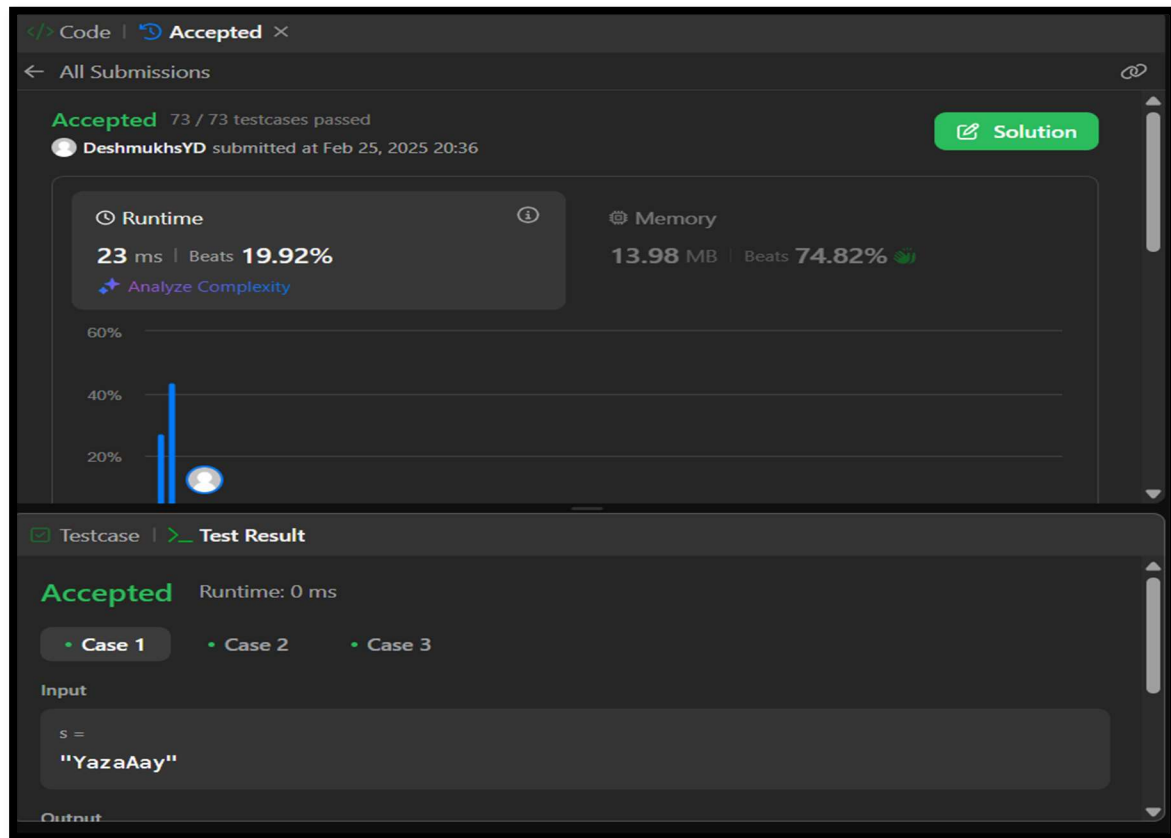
Code | Accepted ×

All Submissions

Accepted 73 / 73 testcases passed
DeshmukhsYD submitted at Feb 25, 2025 20:36

Solution

Runtime
23 ms | Beats 19.92%
Analyze Complexity

Memory
13.98 MB | Beats 74.82%

60%
40%
20%

Testcase | Test Result

Accepted Runtime: 0 ms

• Case 1 • Case 2 • Case 3

Input

s =
"YazaAay"

Output